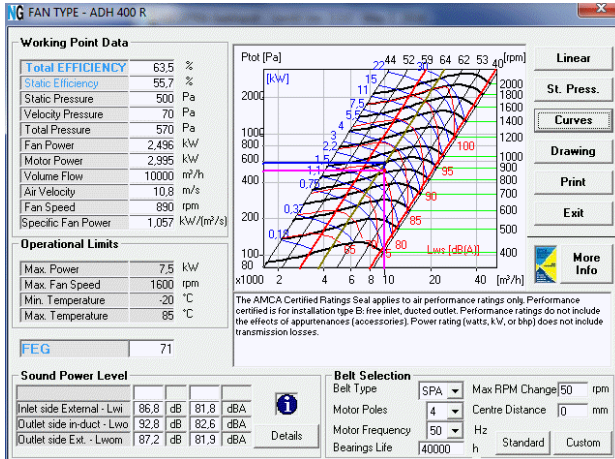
FAN TYPE - ADH 400 R

Working Point Data

| | | |
|---|---|---|
| Total EFFICIENCY | 63,5 | % |
| Static Efficiency | 55,7 | % |
| Static Pressure | 500 | Pa |
| Velocity Pressure | 70 | Pa |
| Total Pressure | 570 | Pa |
| Fan Power | 2,496 | kW |
| Motor Power | 2,995 | kW |
| Volume Flow | 10000 | m³/h |
| Air Velocity | 10,8 | m/s |
| Fan Speed | 890 | rpm |
| Specific Fan Power | 1,057 | kW/(m³/s) |

Operational Limits

| | | |
|---|---|---|
| Max. Power | 7,5 | kW |
| Max. Fan Speed | 1600 | rpm |
| Min. Temperature | -20 | °C |
| Max. Temperature | 85 | °C |

FEG 71

Ptot [Pa]
[kW]
44 52 59 64 62 53 40 [rpm]
15 11 7,5 5,5 4 3 2,2 1,5 1,1 0,75 0,37 0,18
2000 1000 800 600 400 200 100 80
2200 2000 1800 1600 1400 1200 1000 900 800 700 600 500 400
100 95 90 85 80 75 70 65
Lws [dB(A)]
x1000 2 4 6 8 10 20 40 [m³/h]

Linear
St. Press.
Curves
Drawing
Print
Exit
More Info

The AMCA Certified Ratings Seal applies to air performance ratings only. Performance certified is for installation type B: free inlet, ducted outlet. Performance ratings do not include the effects of appurtenances (accessories). Power rating (watts, kW, or bhp) does not include transmission losses.

Sound Power Level

| | | | | |
|---|---|---|---|---|
| Inlet side External - Lwi | 86,8 | dB | 81,8 | dBA |
| Outlet side in-duct - Lwo | 92,8 | dB | 82,6 | dBA |
| Outlet side Ext. - Lwom | 87,2 | dB | 81,9 | dBA |

Details

Belt Selection
Belt Type SPA
Motor Poles 4
Motor Frequency 50 Hz
Bearings Life 40000 h
Max RPM Change 50 rpm
Centre Distance 0 mm
Standard Custom